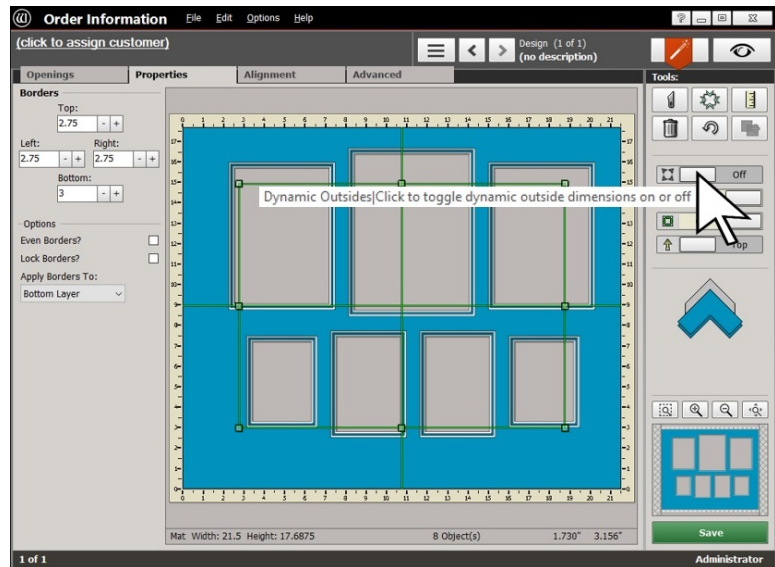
Order Information File Edit Options Help

(click to assign customer)

Design (1 of 1)
(no description)

Openings Properties Alignment Advanced

Tools:

Borders
Top:
2.75
Left:
2.75
Right:
2.75
Bottom:
3

Options
Even Borders?
Lock Borders?
Apply Borders To:
Bottom Layer

Off

Top

Dynamic Outsides|Click to toggle dynamic outside dimensions on or off

0 1 2 3 4 5 6 7 8 9 10 11 12 13 14 15 16 17 18 19 20 21

Mat Width: 21.5 Height: 17.6875

8 Object(s)

1.730" 3.156"

Save

1 of 1

Administrator